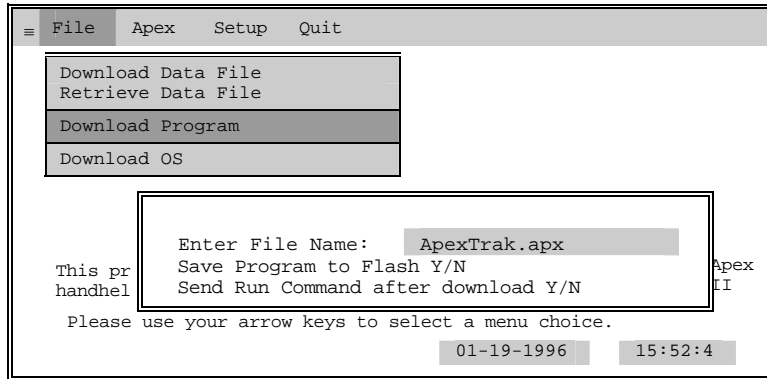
≡ File Apex Setup Quit

Download Data File
Retrieve Data File

Download Program

Download OS

Enter File Name: ApexTrak.apx
Save Program to Flash Y/N
Send Run Command after download Y/N

This pr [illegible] Apex
handhel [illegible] II

Please use your arrow keys to select a menu choice.

01-19-1996 15:52:4